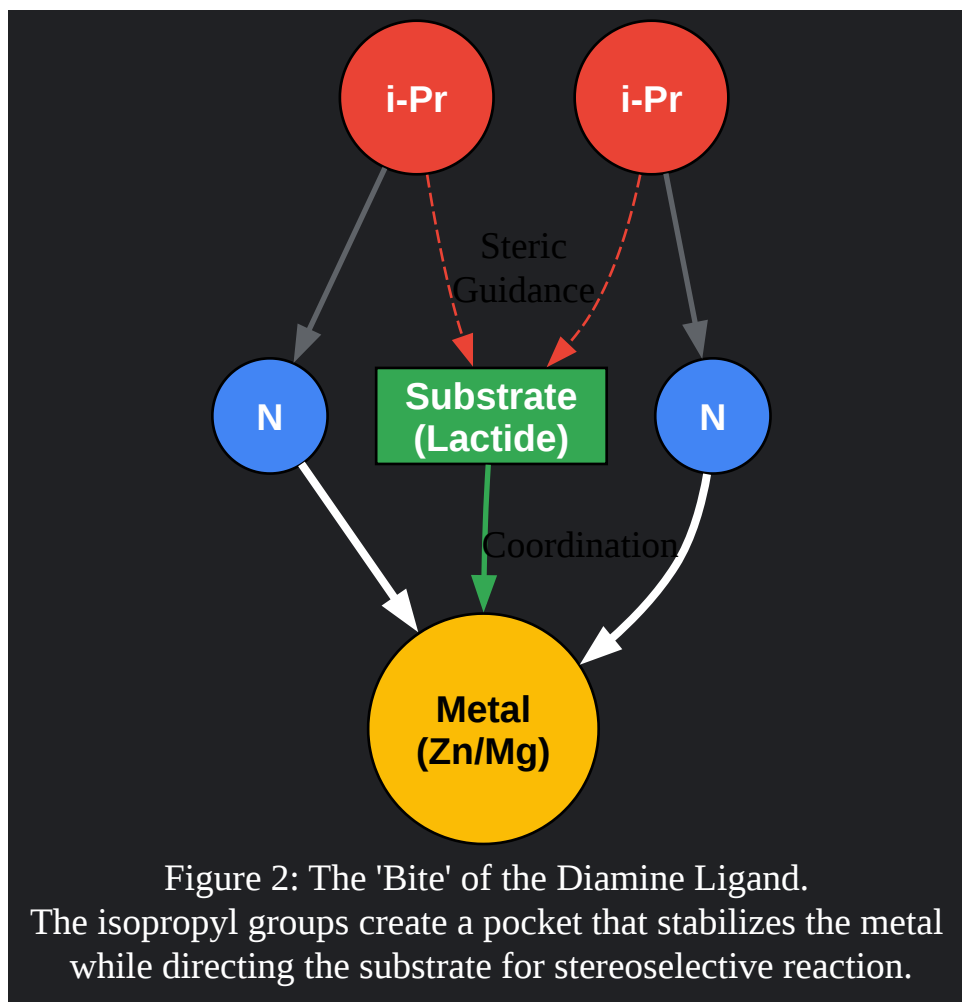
i-Pr
i-Pr

Steric Guidance

N
Substrate (Lactide)
N

Coordination

Metal (Zn/Mg)

Figure 2: The 'Bite' of the Diamine Ligand.
The isopropyl groups create a pocket that stabilizes the metal while directing the substrate for stereoselective reaction.